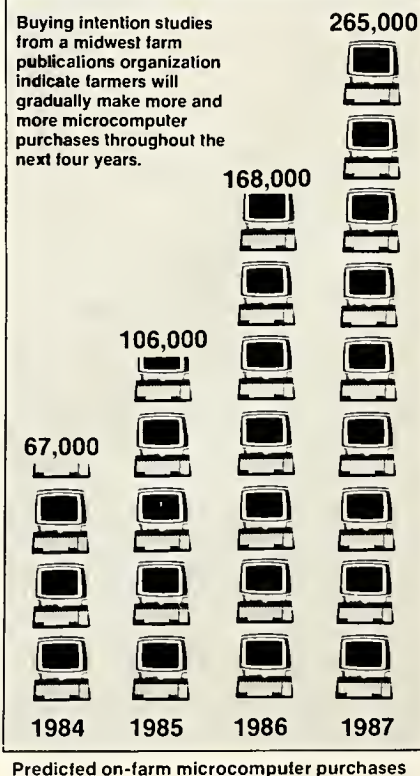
Buying intention studies from a midwest farm publications organization indicate farmers will gradually make more and more microcomputer purchases throughout the next four years.

265,000

168,000

106,000

67,000

1984 1985 1986 1987

Predicted on-farm microcomputer purchases